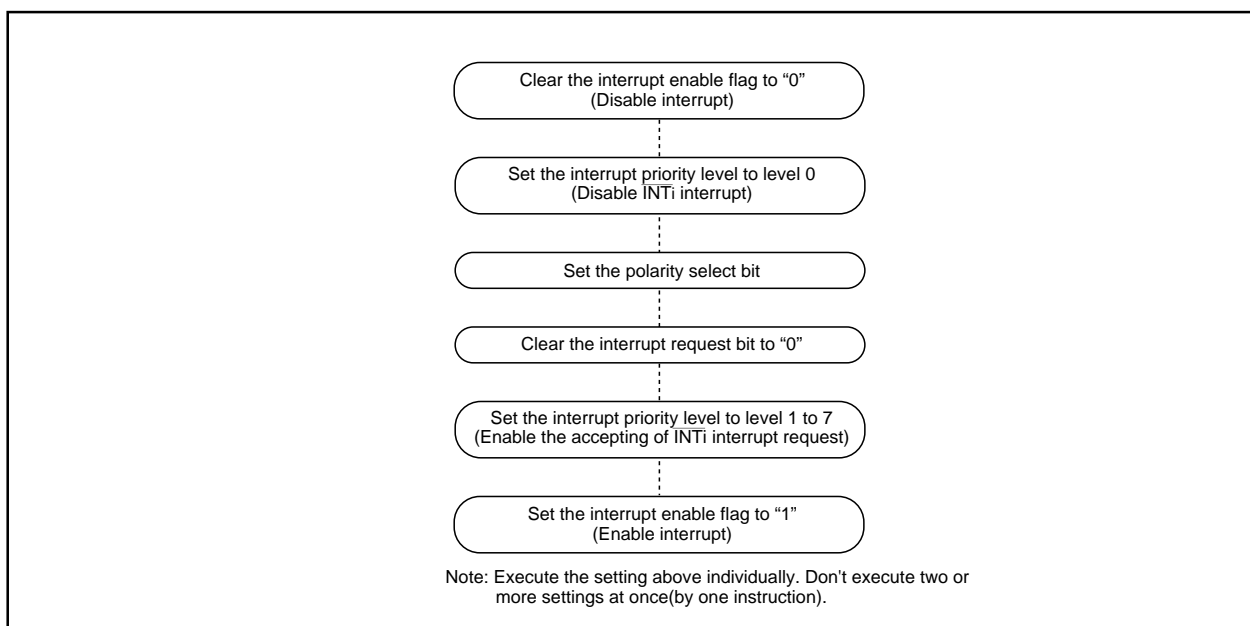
Clear the interrupt enable flag to "0"
(Disable interrupt)

Set the interrupt priority level to level 0
(Disable $\overline{INT}$i interrupt)

Set the polarity select bit

Clear the interrupt request bit to "0"

Set the interrupt priority level to level 1 to 7
(Enable the accepting of $\overline{INT}$i interrupt request)

Set the interrupt enable flag to "1"
(Enable interrupt)

Note: Execute the setting above individually. Don't execute two or more settings at once(by one instruction).